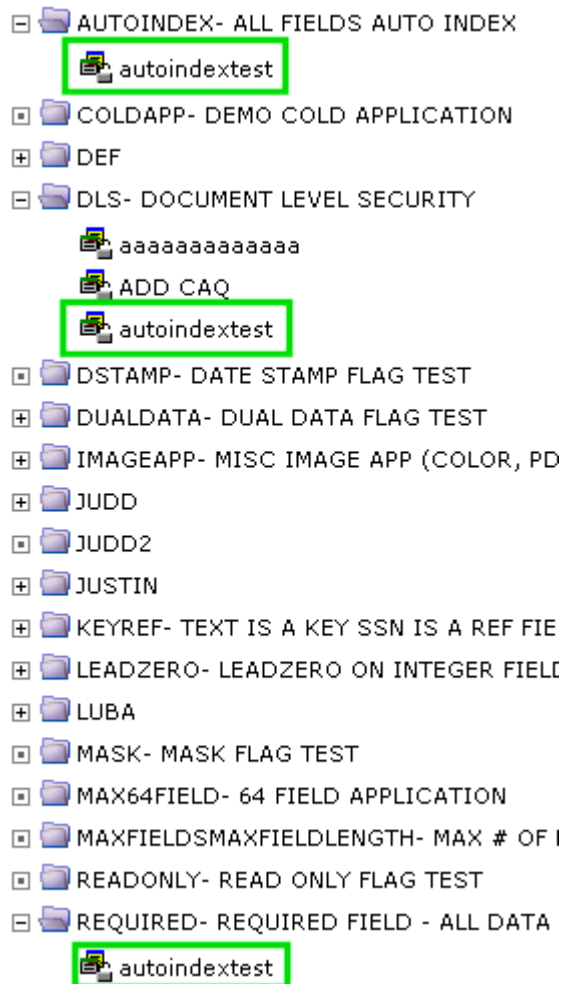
AUTOINDEX- ALL FIELDS AUTO INDEX
autoindextest
COLDAPP- DEMO COLD APPLICATION
DEF
DLS- DOCUMENT LEVEL SECURITY
aaaaaaaaaaaa
ADD CAQ
autoindextest
DSTAMP- DATE STAMP FLAG TEST
DUALDATA- DUAL DATA FLAG TEST
IMAGEAPP- MISC IMAGE APP (COLOR, PD
JUDD
JUDD2
JUSTIN
KEYREF- TEXT IS A KEY SSN IS A REF FIE
LEADZERO- LEADZERO ON INTEGER FIELD
LUBA
MASK- MASK FLAG TEST
MAX64FIELD- 64 FIELD APPLICATION
MAXFIELDSMAXFIELDLENGTH- MAX # OF I
READONLY- READ ONLY FLAG TEST
REQUIRED- REQUIRED FIELD - ALL DATA
autoindextest